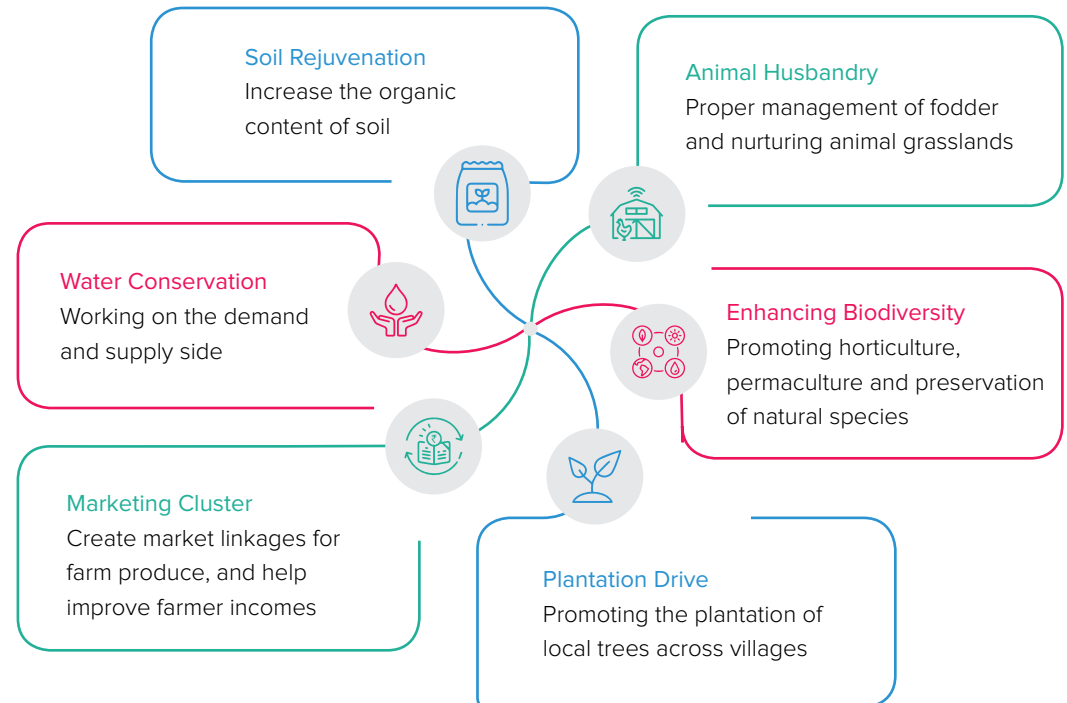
Soil Rejuvenation
Increase the organic content of soil

Animal Husbandry
Proper management of fodder and nurturing animal grasslands

Water Conservation
Working on the demand and supply side

Enhancing Biodiversity
Promoting horticulture, permaculture and preservation of natural species

Marketing Cluster
Create market linkages for farm produce, and help improve farmer incomes

Plantation Drive
Promoting the plantation of local trees across villages